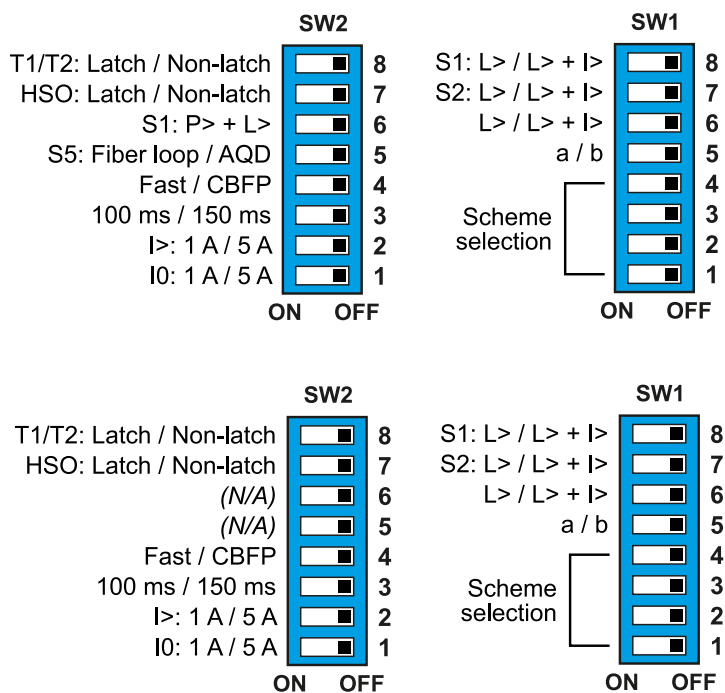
SW2

T1/T2: Latch / Non-latch 8
HSO: Latch / Non-latch 7
S1: P> + L> 6
S5: Fiber loop / AQD 5
Fast / CBFP 4
100 ms / 150 ms 3
I>: 1 A / 5 A 2
I0: 1 A / 5 A 1
ON OFF

SW1

S1: L> / L> + I> 8
S2: L> / L> + I> 7
L> / L> + I> 6
a / b 5
Scheme selection 4
3
2
1
ON OFF

SW2

T1/T2: Latch / Non-latch 8
HSO: Latch / Non-latch 7
(N/A) 6
(N/A) 5
Fast / CBFP 4
100 ms / 150 ms 3
I>: 1 A / 5 A 2
I0: 1 A / 5 A 1
ON OFF

SW1

S1: L> / L> + I> 8
S2: L> / L> + I> 7
L> / L> + I> 6
a / b 5
Scheme selection 4
3
2
1
ON OFF